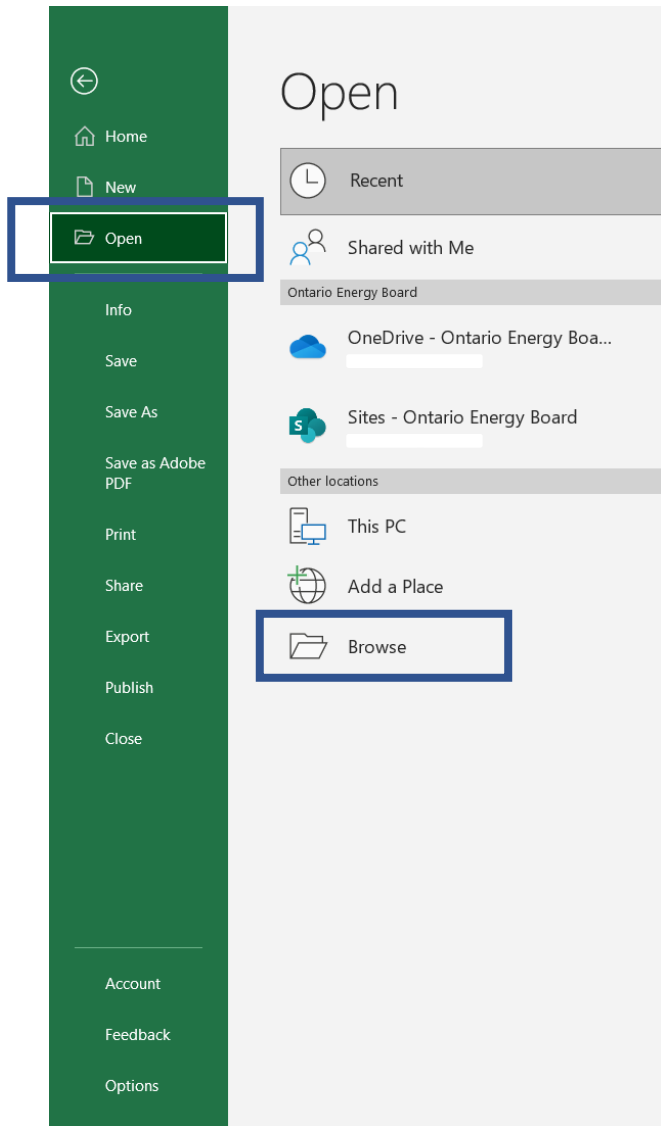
Home

New

Open

Info

Save

Save As

Save as Adobe PDF

Print

Share

Export

Publish

Close

Account

Feedback

Options

Open

Recent

Shared with Me

Ontario Energy Board

OneDrive - Ontario Energy Boa...

Sites - Ontario Energy Board

Other locations

This PC

Add a Place

Browse